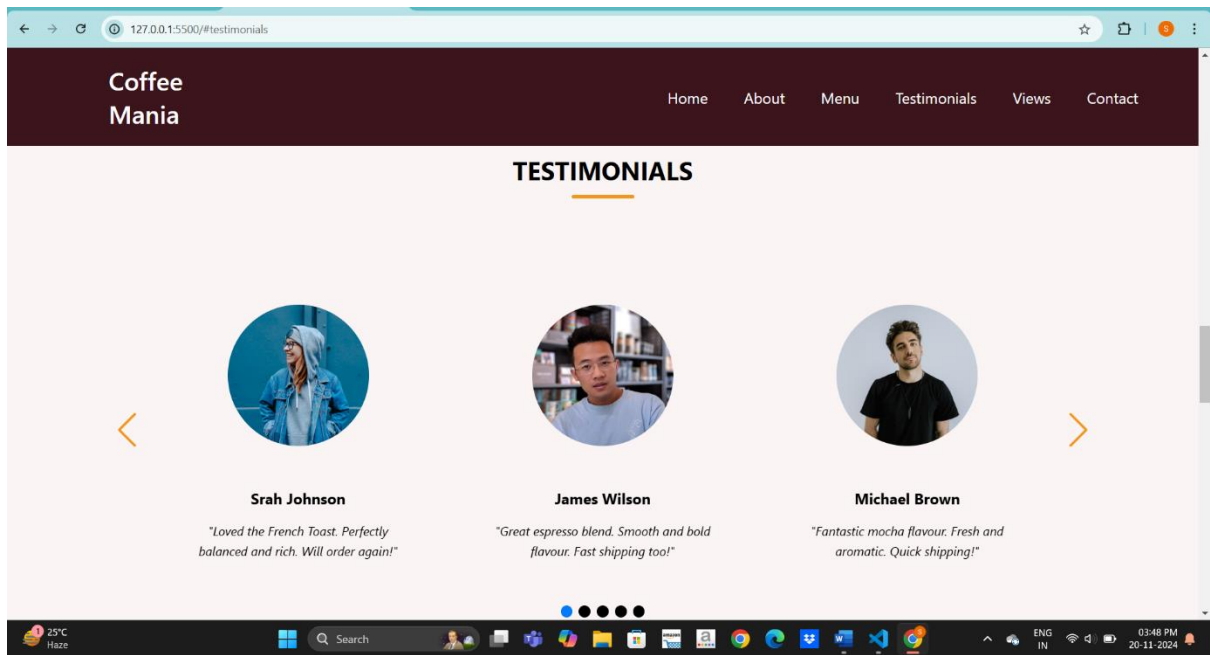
127.0.0.1:5500/#testimonials

Coffee Mania

Home About Menu Testimonials Views Contact

TESTIMONIALS

Srah Johnson

"Loved the French Toast. Perfectly balanced and rich. Will order again!"

James Wilson

"Great espresso blend. Smooth and bold flavour. Fast shipping too!"

Michael Brown

"Fantastic mocha flavour. Fresh and aromatic. Quick shipping!"

25°C Haze

Search

ENG IN

03:48 PM 20-11-2024